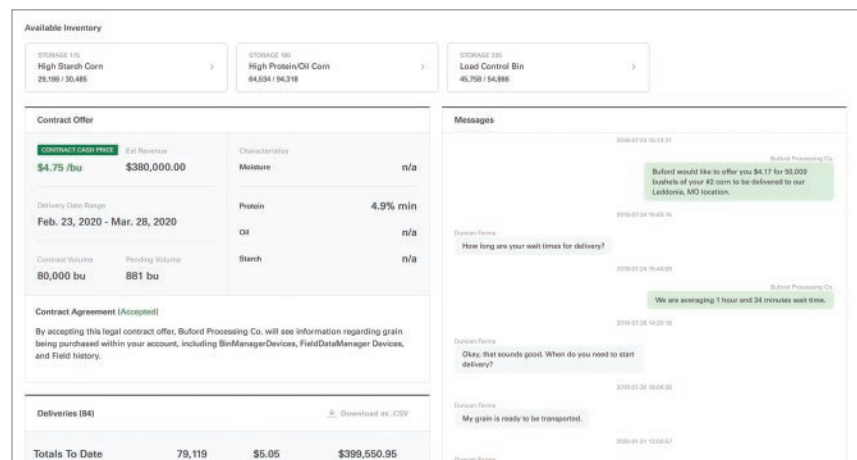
Available Inventory

STORAGE 175
High Starch Corn
29,188 / 30,486

STORAGE 180
High Protein/Oil Corn
64,534 / 94,318

STORAGE 235
Load Control Bin
45,758 / 54,866

Contract Offer

CONTRACT CASH PRICE
$4.75 /bu

Est Revenue
$380,000.00

Characteristics

Moisture n/a

Delivery Date Range
Feb. 23, 2020 - Mar. 28, 2020

Protein 4.9% min

Oil n/a

Contract Volume
80,000 bu

Pending Volume
881 bu

Starch n/a

Contract Agreement [Accepted]

By accepting this legal contract offer, Buford Processing Co. will see information regarding grain being purchased within your account, including BinManagerDevices, FieldDataManager Devices, and Field history.

Deliveries (84)

Download as .CSV

Totals To Date 79,119 $5.05 $399,550.95

Messages

2019-07-24 15:13:37

Buford Processing Co.

Buford would like to offer you $4.17 for 50,000 bushels of your #2 corn to be delivered to our Laddonia, MO location.

2019-07-24 15:43:15

Duncan Ferris

How long are your wait times for delivery?

2019-07-24 15:44:09

Buford Processing Co.

We are averaging 1 hour and 34 minutes wait time.

2019-07-28 14:25:18

Duncan Ferris

Okay, that sounds good. When do you need to start delivery?

2019-07-28 16:04:30

Duncan Ferris

My grain is ready to be transported.

2020-01-21 13:08:57

Duncan Ferris